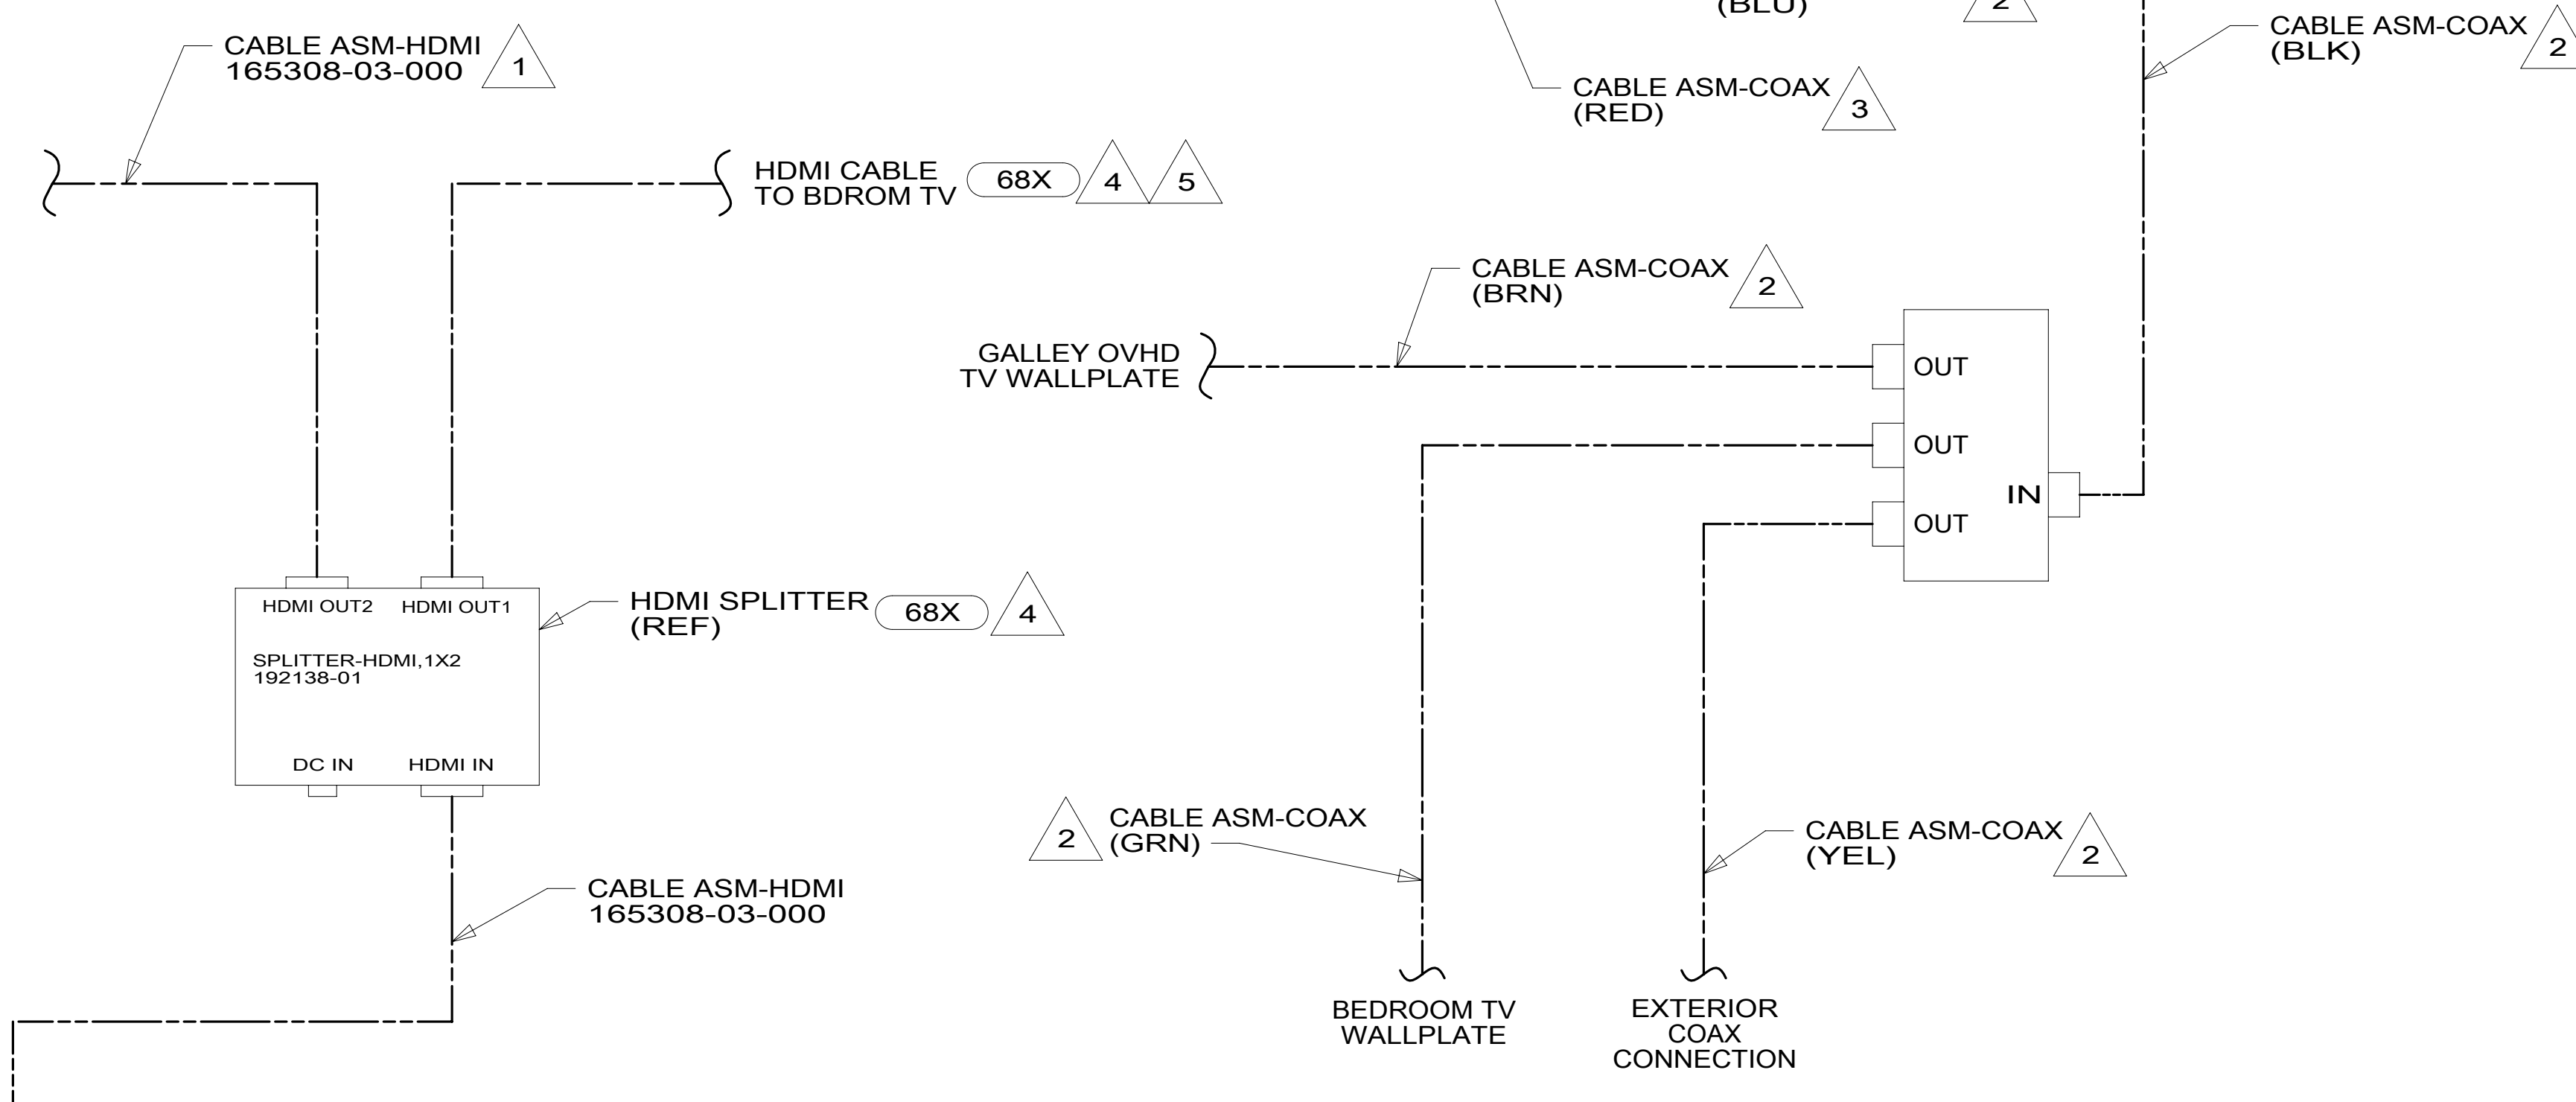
(BLU) 2

CABLE ASM-COAX (BLK) 2

CABLE ASM-HDMI 165308-03-000 1

CABLE ASM-COAX (RED) 3

HDMI CABLE TO BDROM TV 68X 4 5

CABLE ASM-COAX (BRN) 2

GALLEY OVHD TV WALLPLATE

OUT

OUT

IN

OUT

HDMI OUT2 HDMI OUT1

SPLITTER-HDMI,1X2 192138-01

DC IN HDMI IN

HDMI SPLITTER (REF) 68X 4

2 CABLE ASM-COAX (GRN)

CABLE ASM-COAX (YEL) 2

CABLE ASM-HDMI 165308-03-000

BEDROOM TV WALLPLATE

EXTERIOR COAX CONNECTION